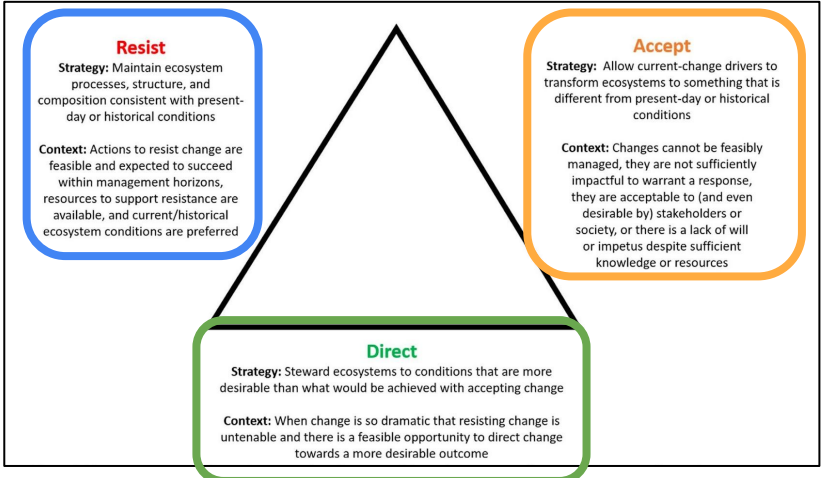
Resist

Strategy: Maintain ecosystem processes, structure, and composition consistent with present-day or historical conditions

Context: Actions to resist change are feasible and expected to succeed within management horizons, resources to support resistance are available, and current/historical ecosystem conditions are preferred

Accept

Strategy: Allow current-change drivers to transform ecosystems to something that is different from present-day or historical conditions

Context: Changes cannot be feasibly managed, they are not sufficiently impactful to warrant a response, they are acceptable to (and even desirable by) stakeholders or society, or there is a lack of will or impetus despite sufficient knowledge or resources

Direct

Strategy: Steward ecosystems to conditions that are more desirable than what would be achieved with accepting change

Context: When change is so dramatic that resisting change is untenable and there is a feasible opportunity to direct change towards a more desirable outcome